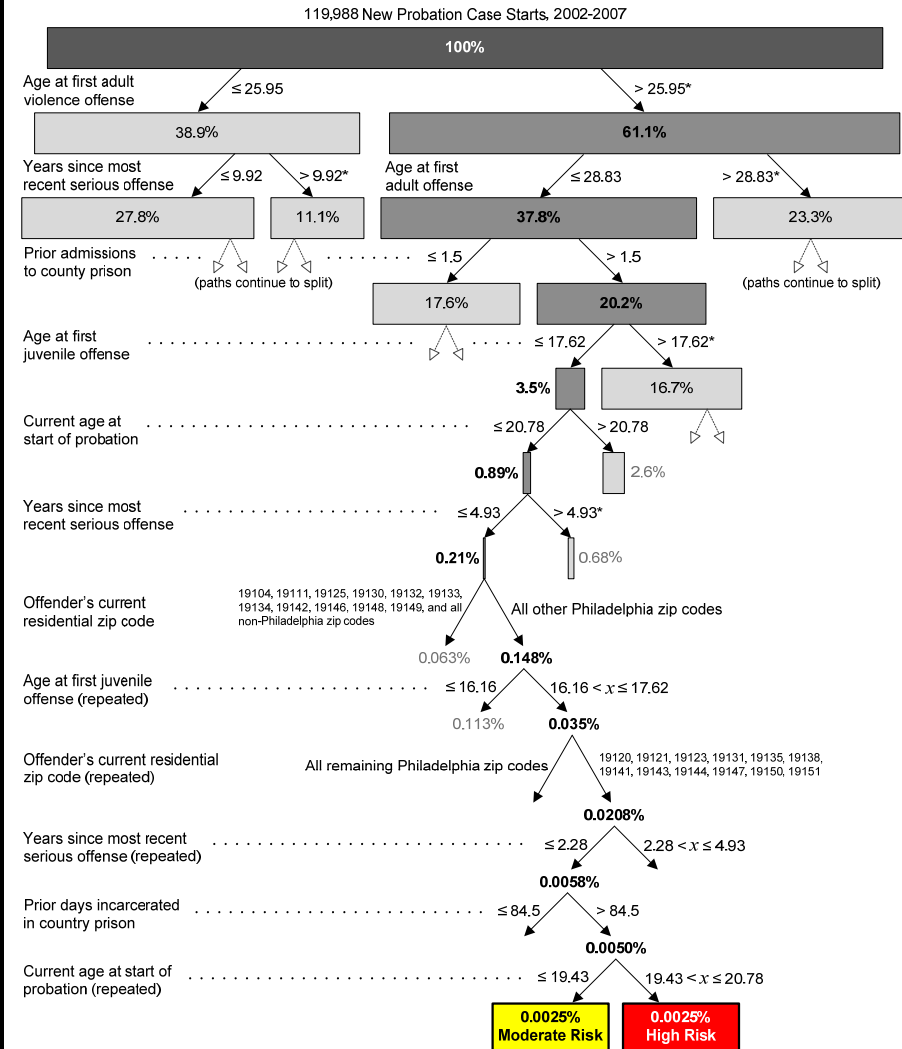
119,988 New Probation Case Starts, 2002-2007

100%

Age at first adult violence offense

$\leq 25.95$

$> 25.95$*

38.9%

61.1%

Years since most recent serious offense

$\leq 9.92$

$> 9.92$*

Age at first adult offense

$\leq 28.83$

$> 28.83$*

27.8%

11.1%

37.8%

23.3%

Prior admissions to county prison

(paths continue to split)

$\leq 1.5$

$> 1.5$

(paths continue to split)

17.6%

20.2%

Age at first juvenile offense

$\leq 17.62$

$> 17.62$*

3.5%

16.7%

Current age at start of probation

$\leq 20.78$

$> 20.78$

0.89%

2.6%

Years since most recent serious offense

$\leq 4.93$

$> 4.93$*

0.21%

0.68%

Offender's current residential zip code

19104, 19111, 19125, 19130, 19132, 19133, 19134, 19142, 19146, 19148, 19149, and all non-Philadelphia zip codes

All other Philadelphia zip codes

0.063%

0.148%

Age at first juvenile offense (repeated)

$\leq 16.16$

$16.16 < x \leq 17.62$

0.113%

0.035%

Offender's current residential zip code (repeated)

All remaining Philadelphia zip codes

19120, 19121, 19123, 19131, 19135, 19138, 19141, 19143, 19144, 19147, 19150, 19151

0.0208%

Years since most recent serious offense (repeated)

$\leq 2.28$

$2.28 < x \leq 4.93$

0.0058%

Prior days incarcerated in country prison

$\leq 84.5$

$> 84.5$

0.0050%

Current age at start of probation (repeated)

$\leq 19.43$

$19.43 < x \leq 20.78$

0.0025%
Moderate Risk

0.0025%
High Risk